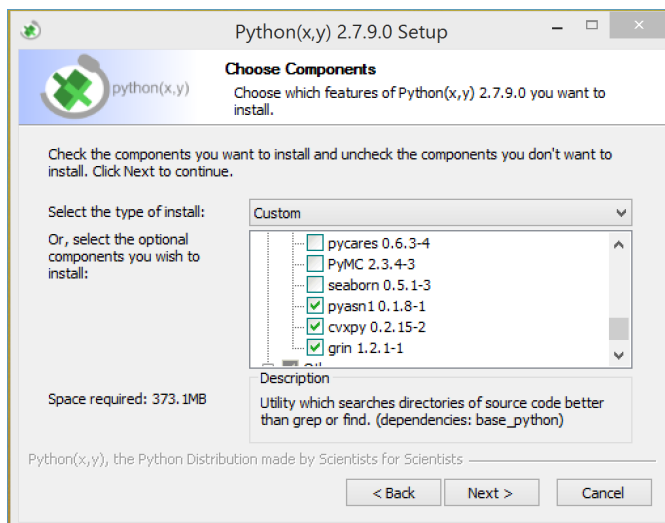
Python(x,y) 2.7.9.0 Setup

python(x,y)

Choose Components

Choose which features of Python(x,y) 2.7.9.0 you want to install.

Check the components you want to install and uncheck the components you don't want to install. Click Next to continue.

Select the type of install:

Custom

Or, select the optional components you wish to install:

pycares 0.6.3-4
PyMC 2.3.4-3
seaborn 0.5.1-3
pyasn1 0.1.8-1
cvxpy 0.2.15-2
grin 1.2.1-1

Space required: 373.1MB

Description

Utility which searches directories of source code better than grep or find. (dependencies: base_python)

Python(x,y), the Python Distribution made by Scientists for Scientists

< Back

Next >

Cancel